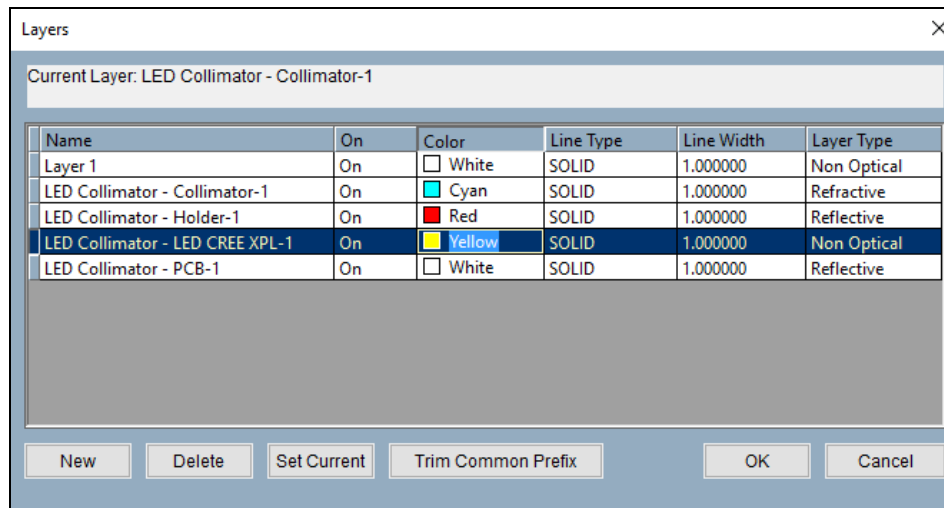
Layers

Current Layer: LED Collimator - Collimator-1

| Name | On | Color | Line Type | Line Width | Layer Type |
|---|---|---|---|---|---|
| Layer 1 | On | White | SOLID | 1.000000 | Non Optical |
| LED Collimator - Collimator-1 | On | Cyan | SOLID | 1.000000 | Refractive |
| LED Collimator - Holder-1 | On | Red | SOLID | 1.000000 | Reflective |
| LED Collimator - LED CREE XPL-1 | On | Yellow | SOLID | 1.000000 | Non Optical |
| LED Collimator - PCB-1 | On | White | SOLID | 1.000000 | Reflective |

New Delete Set Current Trim Common Prefix OK Cancel